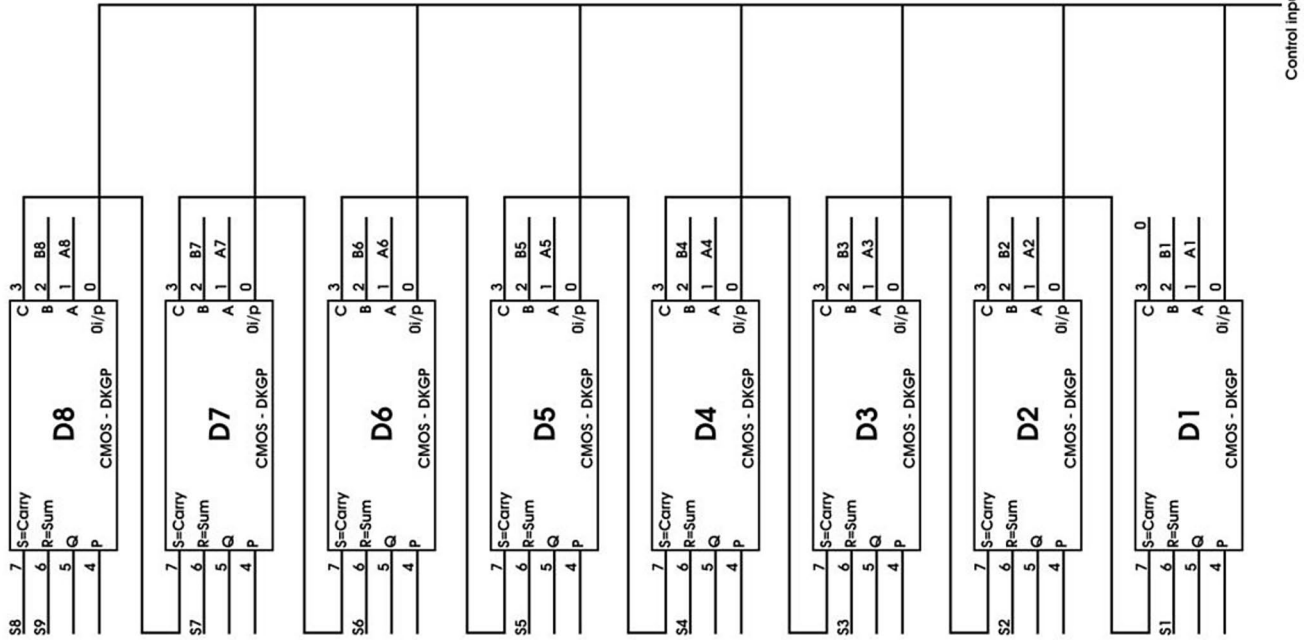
Control inp

3 2 B8 1 A8 0
C B A 0i/p
D8
CMOS - DKGP
S=Carry R=Sum Q P
7 6 5 4
S8 S9

3 2 B7 1 A7 0
C B A 0i/p
D7
CMOS - DKGP
S=Carry R=Sum Q P
7 6 5 4
S7

3 2 B6 1 A6 0
C B A 0i/p
D6
CMOS - DKGP
S=Carry R=Sum Q P
7 6 5 4
S6

3 2 B5 1 A5 0
C B A 0i/p
D5
CMOS - DKGP
S=Carry R=Sum Q P
7 6 5 4
S5

3 2 B4 1 A4 0
C B A 0i/p
D4
CMOS - DKGP
S=Carry R=Sum Q P
7 6 5 4
S4

3 2 B3 1 A3 0
C B A 0i/p
D3
CMOS - DKGP
S=Carry R=Sum Q P
7 6 5 4
S3

3 2 B2 1 A2 0
C B A 0i/p
D2
CMOS - DKGP
S=Carry R=Sum Q P
7 6 5 4
S2

0
3 2 B1 1 A1 0
C B A 0i/p
D1
CMOS - DKGP
S=Carry R=Sum Q P
7 6 5 4
S1